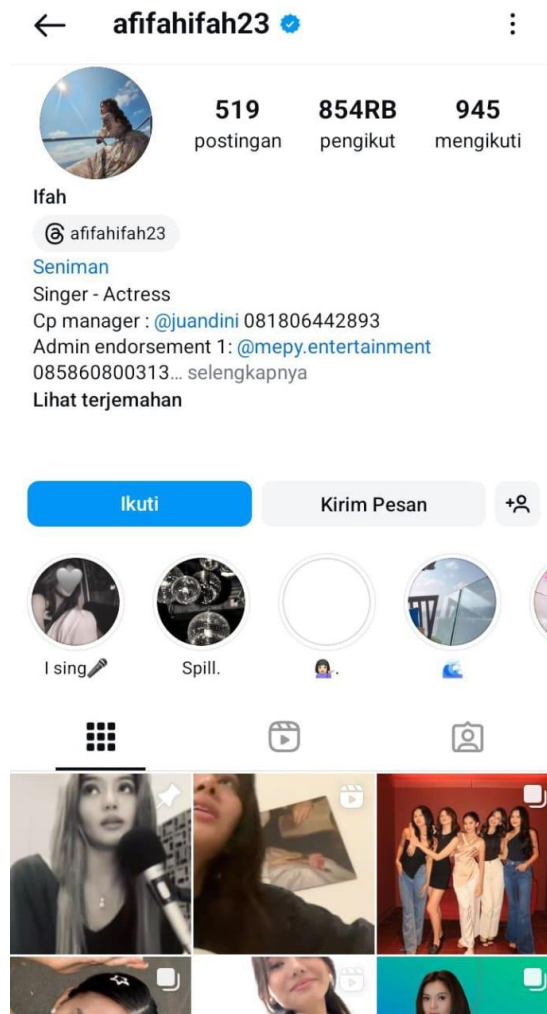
afifahifah23

519 postingan
854RB pengikut
945 mengikuti

Ifah
afifahifah23
Seniman
Singer - Actress
Cp manager : @juandini 081806442893
Admin endorsement 1: @mepy.entertainment 085860800313... selengkapnya
Lihat terjemahan

Ikuti
Kirim Pesan

I sing🎤
Spill.
🙅🏻‍♀️.
🌊